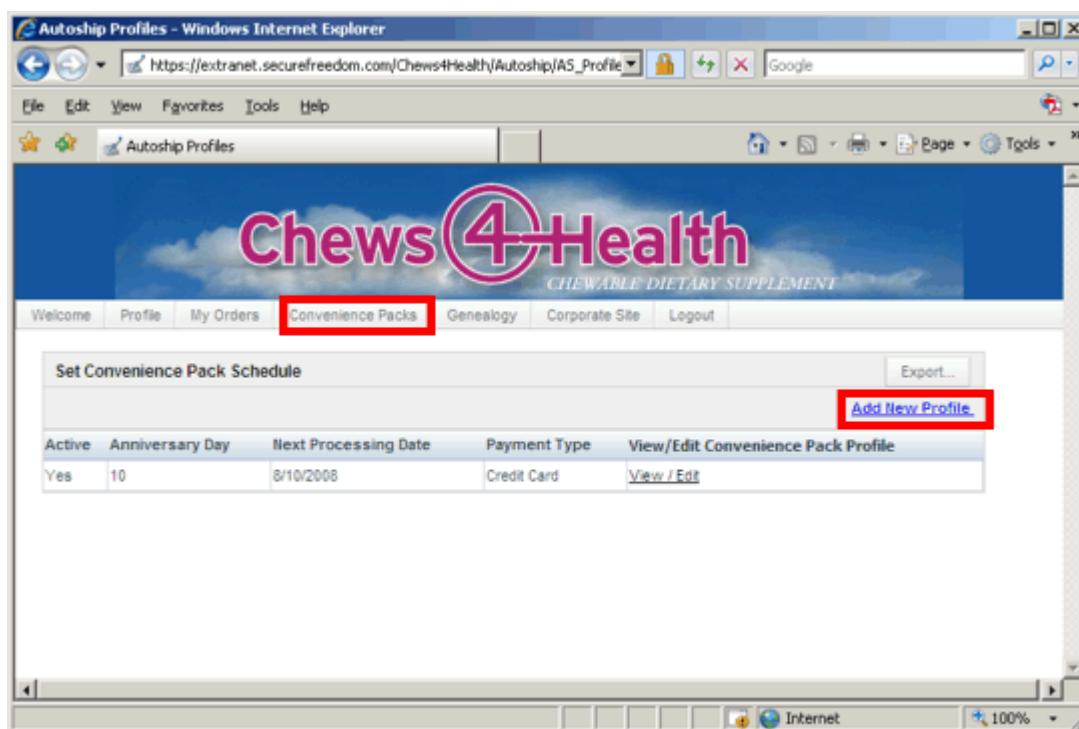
Autoship Profiles - Windows Internet Explorer

https://extranet.securefreedom.com/Chews4Health/Autoship/AS_Profile

Google

File Edit View Favorites Tools Help

Autoship Profiles

Page Tools

Chews 4 Health
CHEWABLE DIETARY SUPPLEMENT

Welcome Profile My Orders Convenience Packs Genealogy Corporate Site Logout

Set Convenience Pack Schedule

Export...

Add New Profile

| Active | Anniversary Day | Next Processing Date | Payment Type | View/Edit Convenience Pack Profile |
|---|---|---|---|---|
| Yes | 10 | 8/10/2008 | Credit Card | View / Edit |

Internet

100%